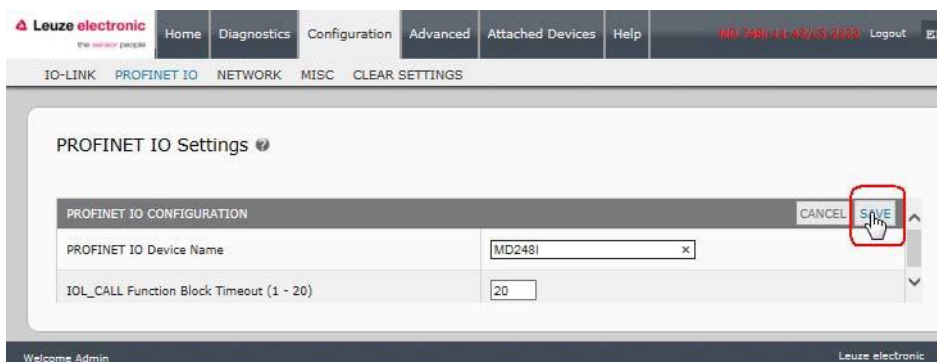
Leuze electronic
the sensor people

Home | Diagnostics | Configuration | Advanced | Attached Devices | Help

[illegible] Logout E

IO-LINK PROFINET IO NETWORK MISC CLEAR SETTINGS

PROFINET IO Settings

PROFINET IO CONFIGURATION CANCEL SAVE

| | |
|---|---|
| PROFINET IO Device Name | MD248I × |
| IOL_CALL Function Block Timeout (1 - 20) | 20 |

Welcome Admin Leuze electronic